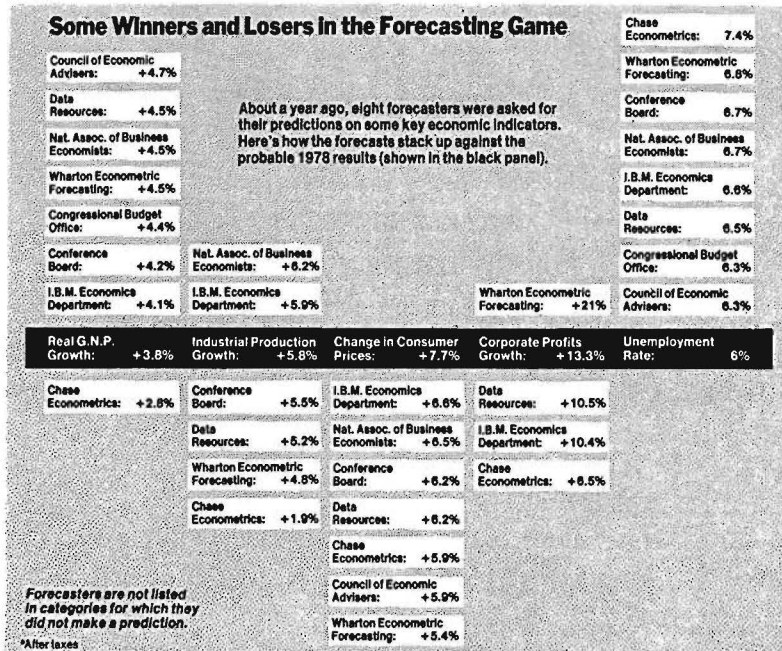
Some Winners and Losers in the Forecasting Game

About a year ago, eight forecasters were asked for their predictions on some key economic indicators. Here's how the forecasts stack up against the probable 1978 results (shown in the black panel).

Council of Economic Advisers: +4.7%
Data Resources: +4.5%
Nat. Assoc. of Business Economists: +4.5%
Wharton Econometric Forecasting: +4.5%
Congressional Budget Office: +4.4%
Conference Board: +4.2%
I.B.M. Economics Department: +4.1%

Nat. Assoc. of Business Economists: +6.2%
I.B.M. Economics Department: +5.9%

Wharton Econometric Forecasting: +21%

Chase Econometrics: 7.4%
Wharton Econometric Forecasting: 6.8%
Conference Board: 6.7%
Nat. Assoc. of Business Economists: 6.7%
I.B.M. Economics Department: 6.6%
Data Resources: 6.5%
Congressional Budget Office: 6.3%
Council of Economic Advisers: 6.3%

| Real G.N.P. Growth: +3.8% | Industrial Production Growth: +5.8% | Change in Consumer Prices: +7.7% | Corporate Profits Growth: +13.3% | Unemployment Rate: 6% |
|---|---|---|---|---|

Chase Econometrics: +2.8%

Conference Board: +5.5%
Data Resources: +5.2%
Wharton Econometric Forecasting: +4.8%
Chase Econometrics: +1.9%

I.B.M. Economics Department: +6.6%
Nat. Assoc. of Business Economists: +6.5%
Conference Board: +6.2%
Data Resources: +6.2%
Chase Econometrics: +5.9%
Council of Economic Advisers: +5.9%
Wharton Econometric Forecasting: +5.4%

Data Resources: +10.5%
I.B.M. Economics Department: +10.4%
Chase Econometrics: +6.5%

Forecasters are not listed in categories for which they did not make a prediction.

*After taxes